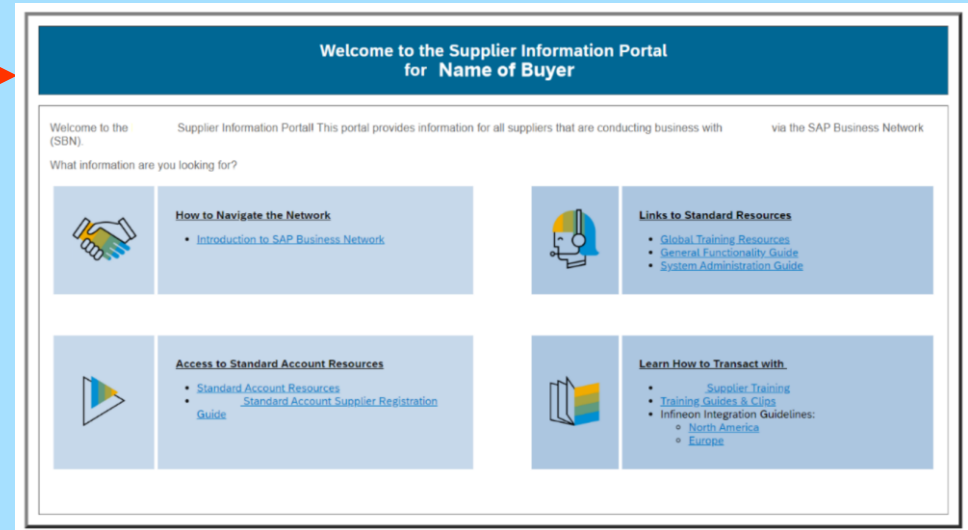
Welcome to the Supplier Information Portal
for Name of Buyer

Welcome to the Supplier Information Portal! This portal provides information for all suppliers that are conducting business with via the SAP Business Network (SBN).

What information are you looking for?

How to Navigate the Network

- Introduction to SAP Business Network

Links to Standard Resources

- Global Training Resources
- General Functionality Guide
- System Administration Guide

Access to Standard Account Resources

- Standard Account Resources
- Standard Account Supplier Registration Guide

Learn How to Transact with

- Supplier Training
- Training Guides & Clips
- Infineon Integration Guidelines:
  - North America
  - Europe